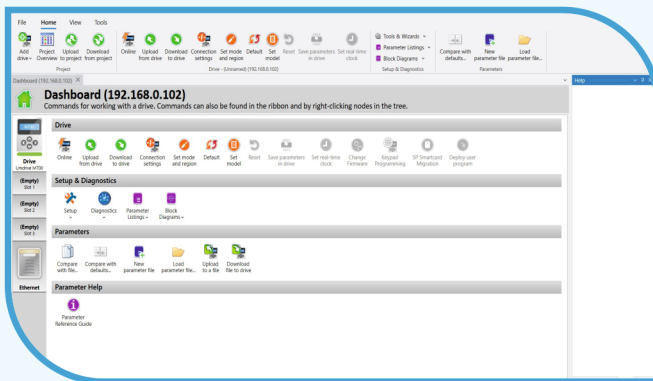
File Home View Tools

Add drive Project Overview Upload to project Download from project
Project

Online Upload from drive Download to drive Connection settings Set mode and region Default Set model Reset Save parameters in drive Set real-time clock
Drive - (Unnamed) (192.168.0.102)

Tools & Wizards
Parameter Listings
Block Diagrams
Setup & Diagnostics

Compare with defaults... New parameter file Load parameter file...
Parameters

Dashboard (192.168.0.102) ×

Help

Dashboard (192.168.0.102)
Commands for working with a drive. Commands can also be found in the ribbon and by right-clicking nodes in the tree.

Drive
Unidrive M700

(Empty)
Slot 1

(Empty)
Slot 2

(Empty)
Slot 3

Ethernet

Drive

Online Upload from drive Download to drive Connection settings Set mode and region Default Set model Reset Save parameters in drive Set real-time clock Change Firmware Keypad Programming SP Smartcard Migration Deploy user program

Setup & Diagnostics

Setup Diagnostics Parameter Listings Block Diagrams

Parameters

Compare with file... Compare with defaults... New parameter file Load parameter file... Upload to a file Download file to drive

Parameter Help

Parameter Reference Guide